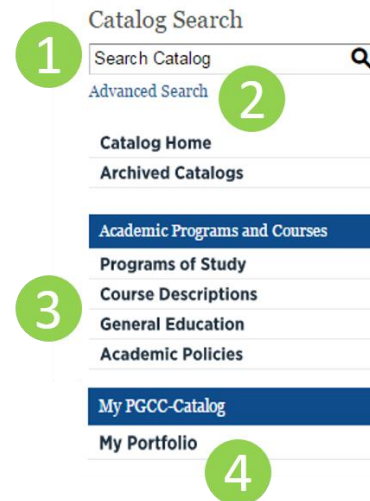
Catalog Search

1

Search Catalog

Advanced Search

2

Catalog Home

Archived Catalogs

Academic Programs and Courses

3

Programs of Study

Course Descriptions

General Education

Academic Policies

My PGCC-Catalog

My Portfolio

4